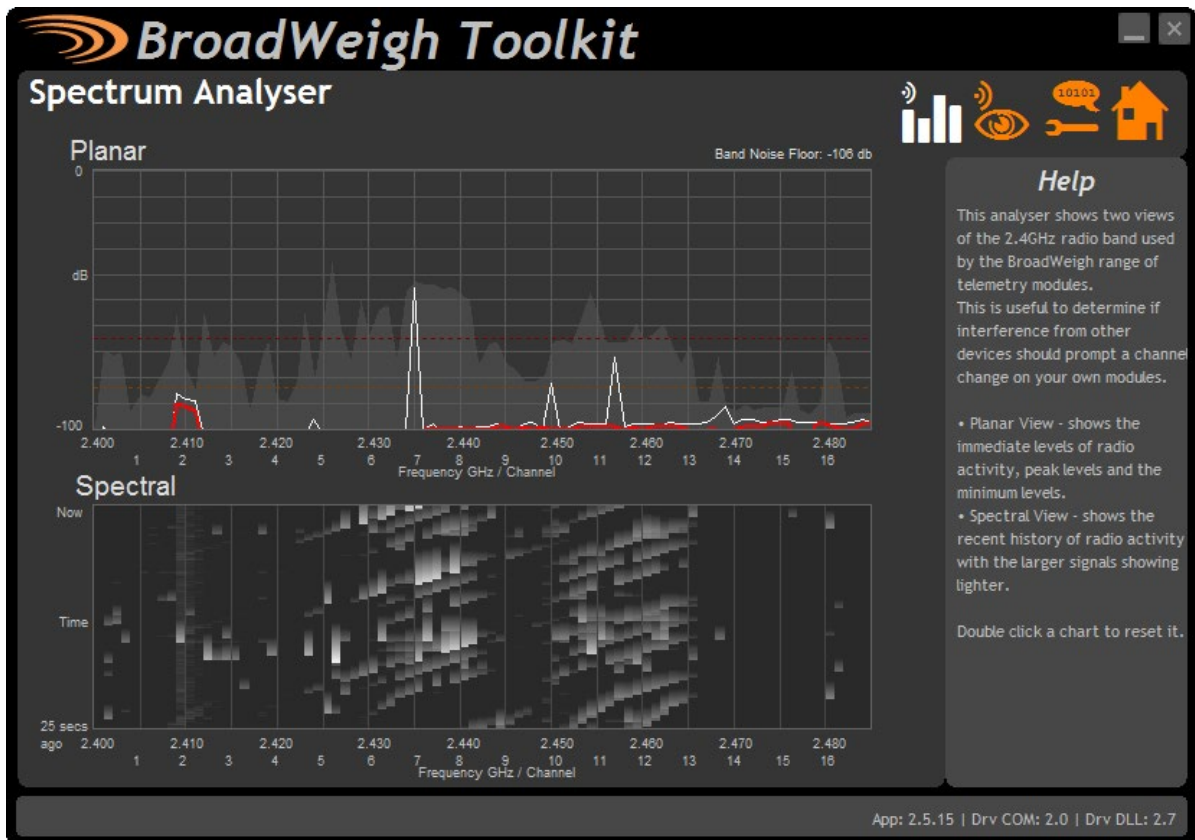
BroadWeigh Toolkit

Spectrum Analyser

10101

Planar

Band Noise Floor: -106 db

0

dB

-100

2.400 2.410 2.420 2.430 2.440 2.450 2.460 2.470 2.480

1 2 3 4 5 6 7 8 9 10 11 12 13 14 15 16

Frequency GHz / Channel

Spectral

Now

Time

25 secs ago

2.400 2.410 2.420 2.430 2.440 2.450 2.460 2.470 2.480

1 2 3 4 5 6 7 8 9 10 11 12 13 14 15 16

Frequency GHz / Channel

Help

This analyser shows two views of the 2.4GHz radio band used by the BroadWeigh range of telemetry modules.
This is useful to determine if interference from other devices should prompt a channel change on your own modules.

• Planar View - shows the immediate levels of radio activity, peak levels and the minimum levels.
• Spectral View - shows the recent history of radio activity with the larger signals showing lighter.

Double click a chart to reset it.

App: 2.5.15 | Drv COM: 2.0 | Drv DLL: 2.7